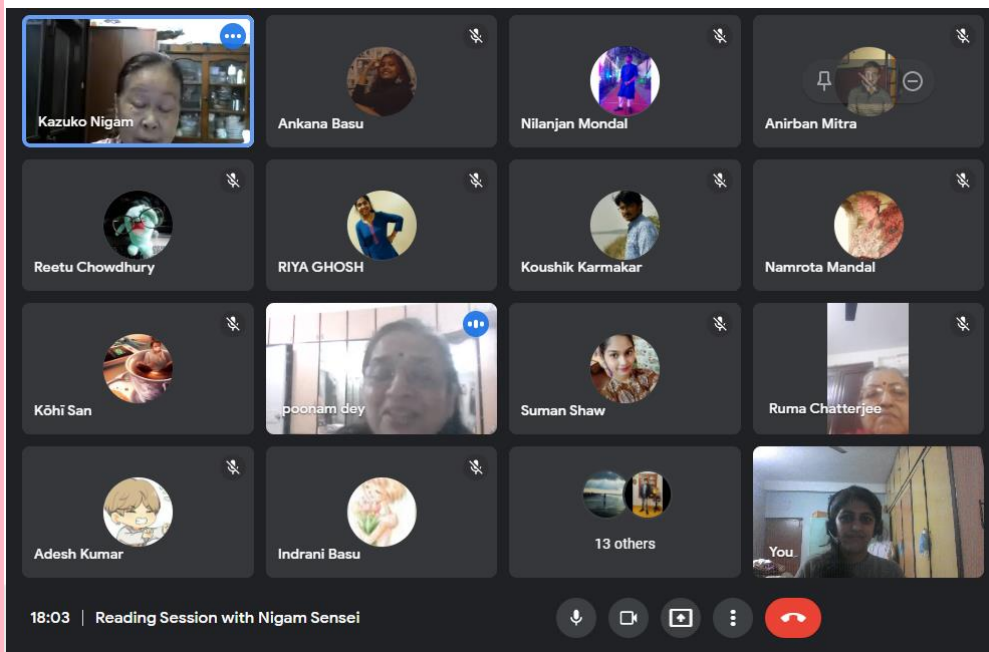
Kazuko Nigam

Ankana Basu

Nilanjan Mondal

Anirban Mitra

Reetu Chowdhury

RIYA GHOSH

Koushik Karmakar

Namrota Mandal

Kōhī San

poonam dey

Suman Shaw

Ruma Chatterjee

Adesh Kumar

Indrani Basu

13 others

You

18:03 | Reading Session with Nigam Sensei